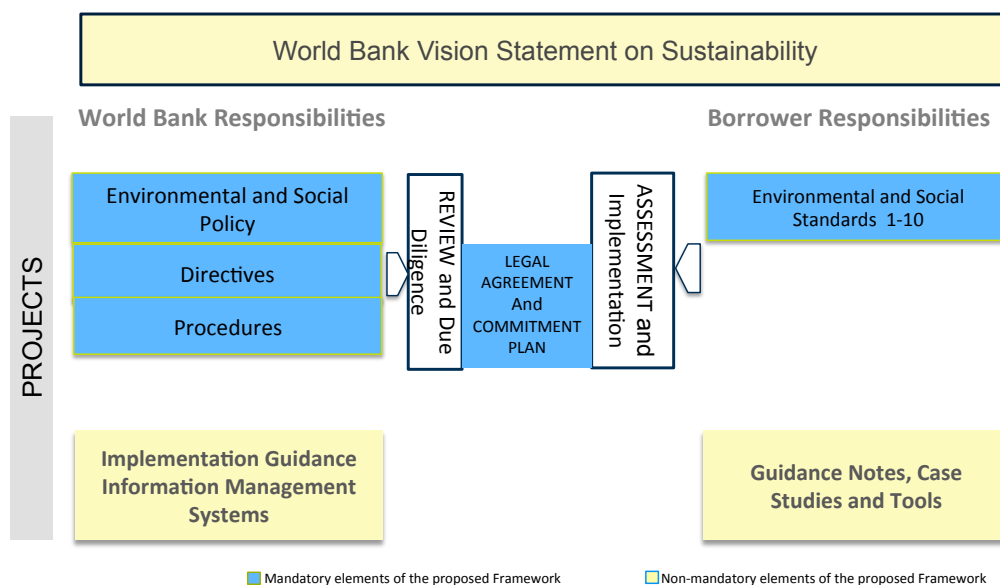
World Bank Vision Statement on Sustainability

World Bank Responsibilities

Borrower Responsibilities

PROJECTS

Environmental and Social Policy

Directives

Procedures

REVIEW and Due Diligence

LEGAL AGREEMENT And COMMITMENT PLAN

ASSESSMENT and Implementation

Environmental and Social Standards 1-10

Implementation Guidance Information Management Systems

Guidance Notes, Case Studies and Tools

Mandatory elements of the proposed Framework

Non-mandatory elements of the proposed Framework